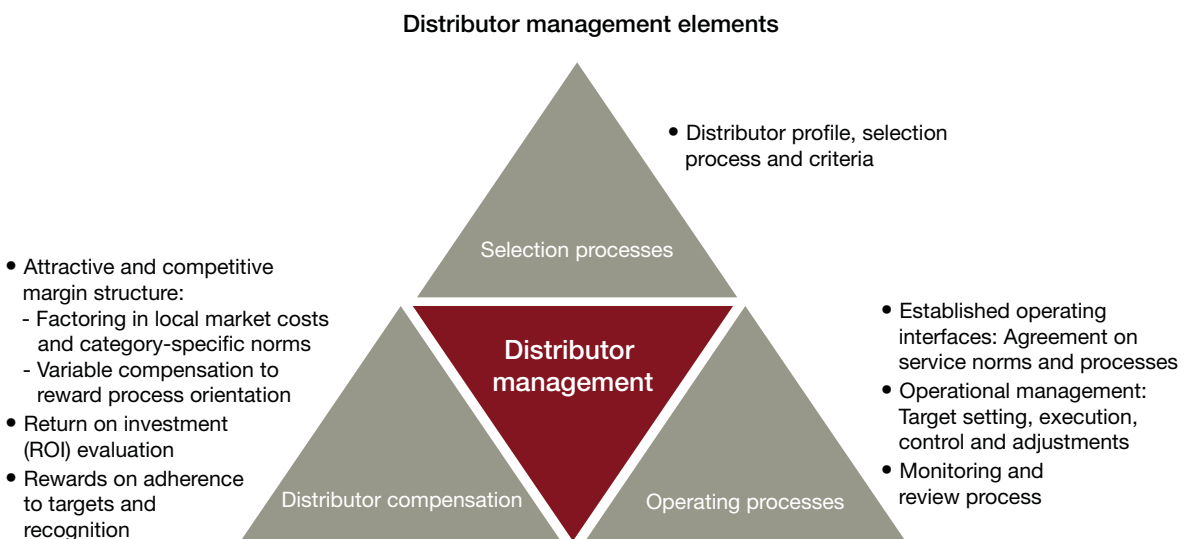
Distributor management elements

• Distributor profile, selection process and criteria

Selection processes

• Attractive and competitive margin structure:
- Factoring in local market costs and category-specific norms
- Variable compensation to reward process orientation
• Return on investment (ROI) evaluation
• Rewards on adherence to targets and recognition

Distributor management

• Established operating interfaces: Agreement on service norms and processes
• Operational management: Target setting, execution, control and adjustments
• Monitoring and review process

Distributor compensation

Operating processes